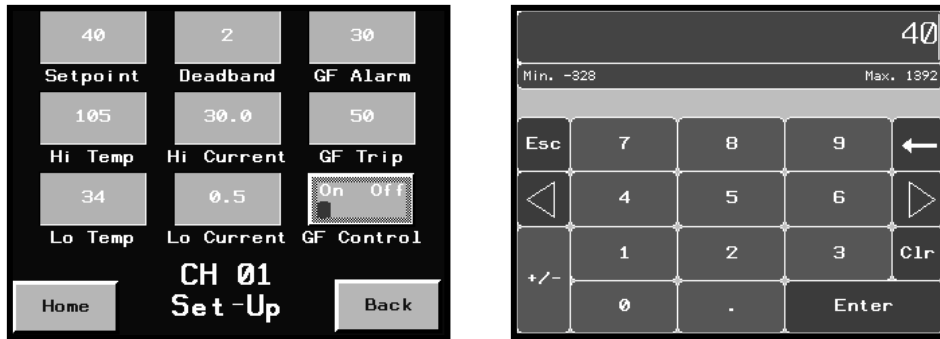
40
Setpoint

2
Deadband

30
GF Alarm

105
Hi Temp

30.0
Hi Current

50
GF Trip

34
Lo Temp

0.5
Lo Current

On Off
GF Control

CH 01
Set-Up

Home

Back

40

Min. -328

Max. 1392

Esc

7

8

9

4

5

6

1

2

3

Clr

+/-

0

.

Enter